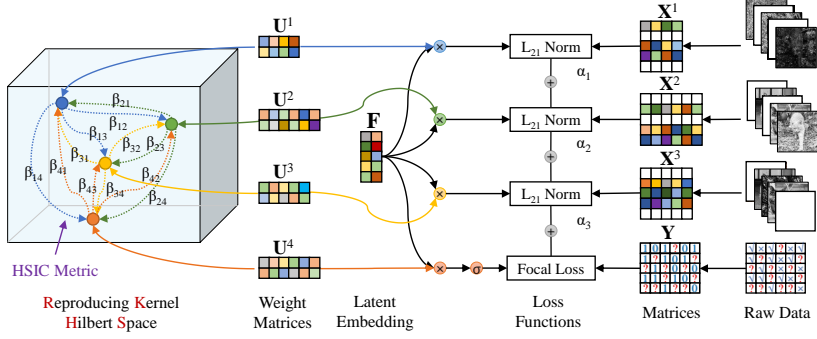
$\mathbf{U}^1$

$\mathbf{U}^2$

$\mathbf{U}^3$

$\mathbf{U}^4$

$\mathbf{F}$

$\beta_{21}$
$\beta_{12}$
$\beta_{13}$
$\beta_{32}$
$\beta_{23}$
$\beta_{31}$
$\beta_{14}$
$\beta_{41}$
$\beta_{43}$
$\beta_{34}$
$\beta_{42}$
$\beta_{24}$

HSIC Metric

Reproducing Kernel Hilbert Space

$\times$
$\times$
$\times$
$\times$
$\sigma$

$L_{21}$ Norm
$\alpha_1$
$L_{21}$ Norm
$\alpha_2$
$L_{21}$ Norm
$\alpha_3$
Focal Loss

$+$
$+$
$+$

$\mathbf{X}^1$

$\mathbf{X}^2$

$\mathbf{X}^3$

$\mathbf{Y}$

Weight Matrices

Latent Embedding

Loss Functions

Matrices

Raw Data